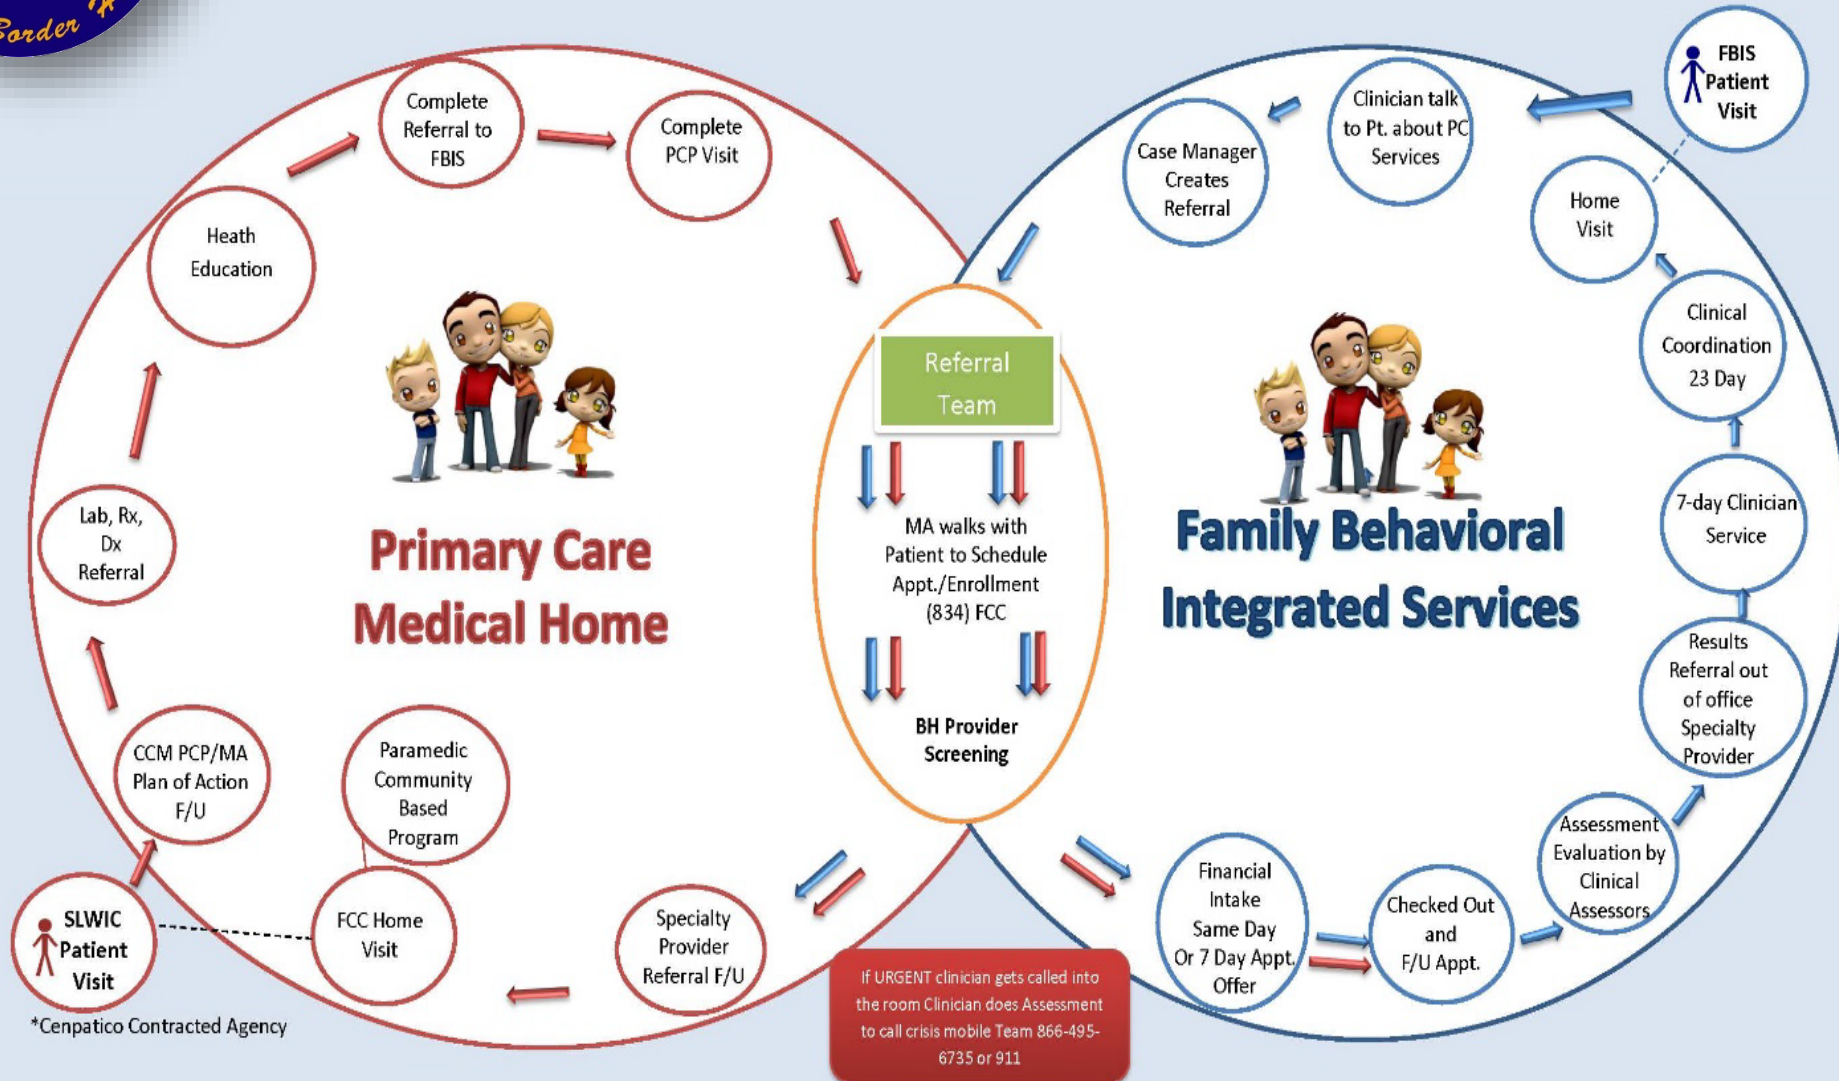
Border

Complete Referral to FBIS

Complete PCP Visit

Heath Education

Primary Care Medical Home

Lab, Rx, Dx Referral

CCM PCP/MA Plan of Action F/U

Paramedic Community Based Program

SLWIC Patient Visit

FCC Home Visit

Specialty Provider Referral F/U

*Cenpatico Contracted Agency

Referral Team

MA walks with Patient to Schedule Appt./Enrollment (834) FCC

BH Provider Screening

If URGENT clinician gets called into the room Clinician does Assessment to call crisis mobile Team 866-495-6735 or 911

FBIS Patient Visit

Clinician talk to Pt. about PC Services

Case Manager Creates Referral

Home Visit

Clinical Coordination 23 Day

7-day Clinician Service

Family Behavioral Integrated Services

Results Referral out of office Specialty Provider

Assessment Evaluation by Clinical Assessors

Financial Intake Same Day Or 7 Day Appt. Offer

Checked Out and F/U Appt.